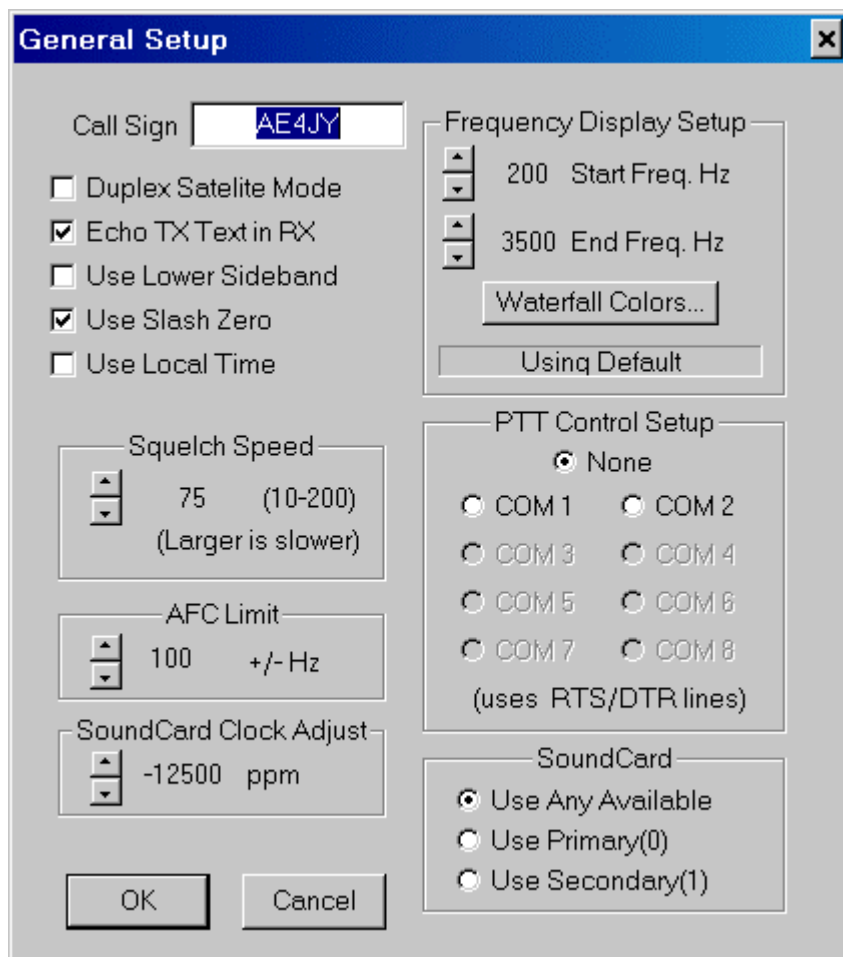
General Setup

×

Call Sign AE4JY

Duplex Satelite Mode

Echo TX Text in RX

Use Lower Sideband

Use Slash Zero

Use Local Time

Squelch Speed

75 (10-200)

(Larger is slower)

AFC Limit

100 +/- Hz

SoundCard Clock Adjust

-12500 ppm

OK

Cancel

Frequency Display Setup

200 Start Freq. Hz

3500 End Freq. Hz

Waterfall Colors...

Using Default

PTT Control Setup

None

COM 1

COM 2

COM 3

COM 4

COM 5

COM 6

COM 7

COM 8

(uses RTS/DTR lines)

SoundCard

Use Any Available

Use Primary(0)

Use Secondary(1)